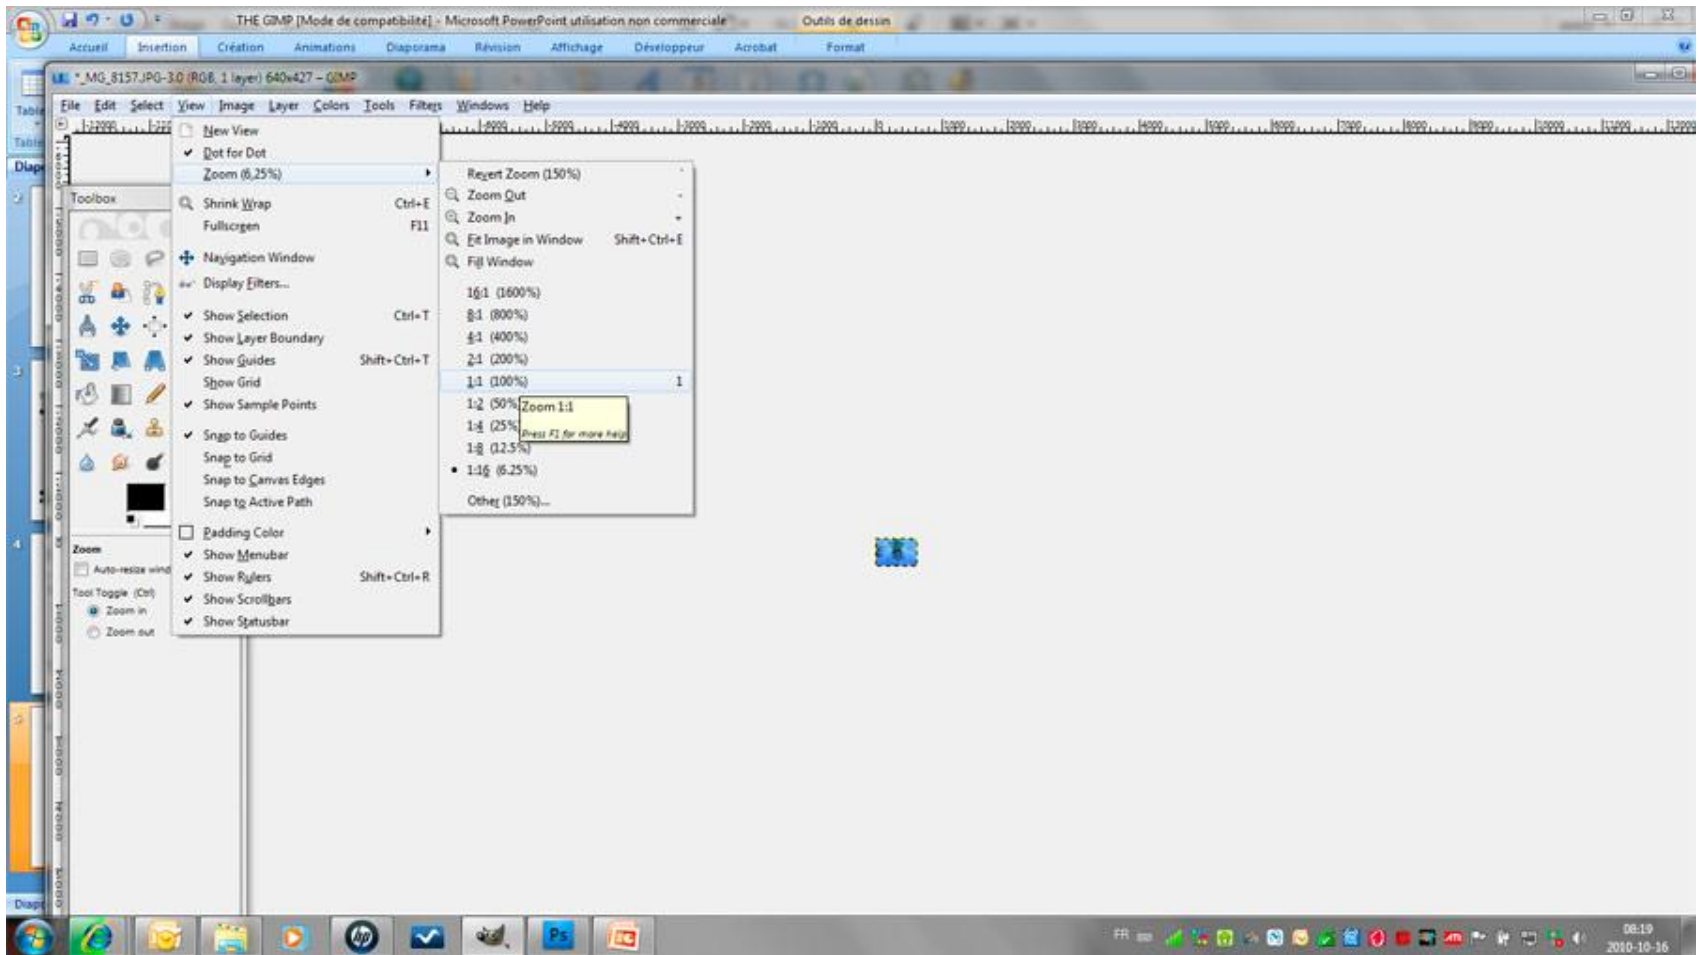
THE GIMP [Mode de compatibilité] - Microsoft PowerPoint utilisation non commerciale
Outils de dessin

Accueil Insertion Création Animations Diaporama Révision Affichage Développeur Acrobat Format

*_MG_8157.JPG-3.0 (RGB, 1 layer) 640x427 – GIMP

File Edit Select View Image Layer Colors Tools Filters Windows Help

Toolbox

New View
Dot for Dot
Zoom (6,25%)
Shrink Wrap Ctrl+E
Fullscreen F11
Navigation Window
Display Filters...
Show Selection Ctrl+T
Show Layer Boundary
Show Guides Shift+Ctrl+T
Show Grid
Show Sample Points
Snap to Guides
Snap to Grid
Snap to Canvas Edges
Snap to Active Path
Padding Color
Show Menubar
Show Rulers Shift+Ctrl+R
Show Scrollbars
Show Statusbar

Revert Zoom (150%)
Zoom Out -
Zoom In +
Fit Image in Window Shift+Ctrl+E
Fill Window
16:1 (1600%)
8:1 (800%)
4:1 (400%)
2:1 (200%)
1:1 (100%) 1
1:2 (50%)
1:4 (25%)
1:8 (12.5%)
1:16 (6.25%)
Other (150%)...

Zoom 1:1
Press F1 for more help

Zoom
Auto-resize wind
Tool Toggle (Ctrl)
Zoom in
Zoom out

FR
08:19
2010-10-16